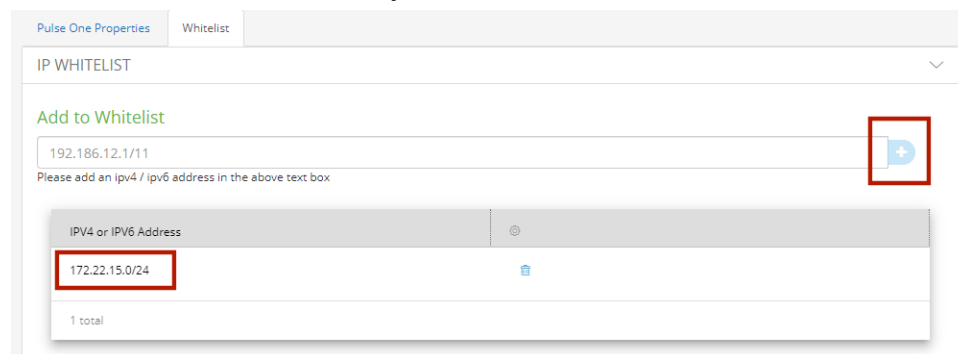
Pulse One Properties | Whitelist

IP WHITELIST

Add to Whitelist

192.186.12.1/11

Please add an ipv4 / ipv6 address in the above text box

| IPV4 or IPV6 Address | |
|---|---|
| 172.22.15.0/24 | |

1 total